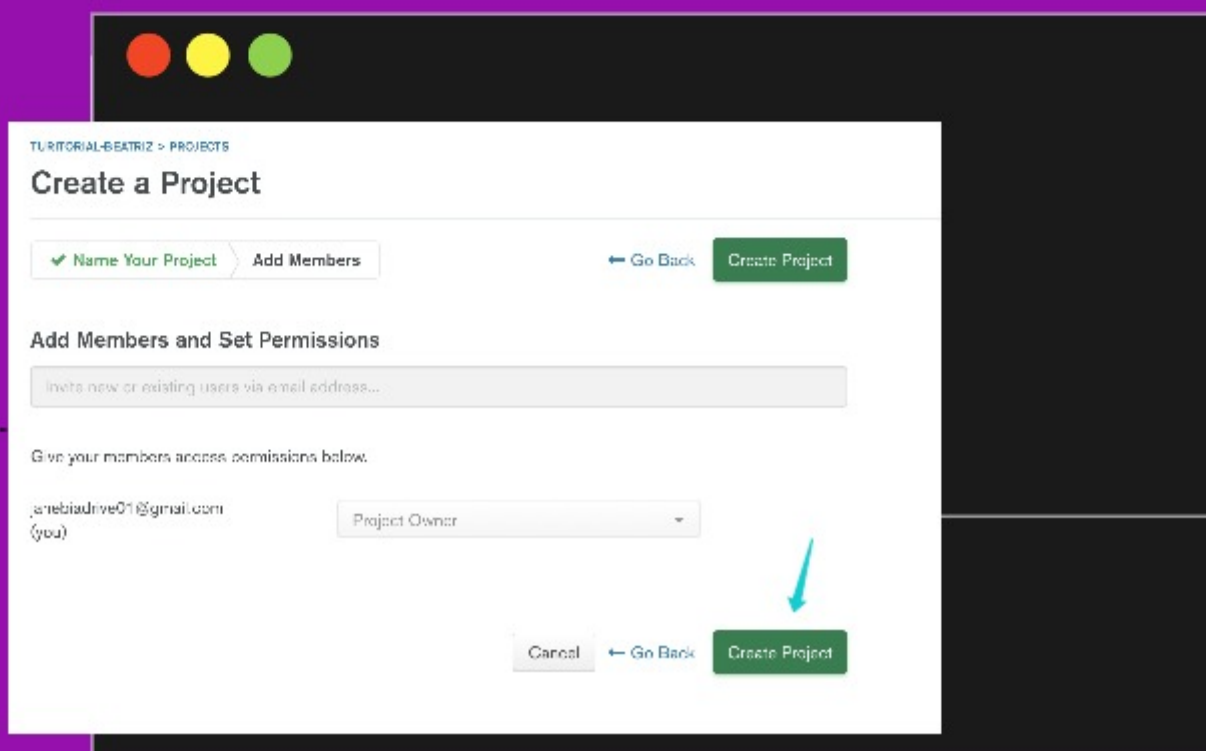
TURITORIAL-BEATRIZ > PROJECTS

Create a Project

✔ Name Your Project Add Members

← Go Back Create Project

Add Members and Set Permissions

Invite new or existing users via email address...

Give your members access permissions below.

janebiadrive01@gmail.com (you)

Project Owner

Cancel ← Go Back Create Project